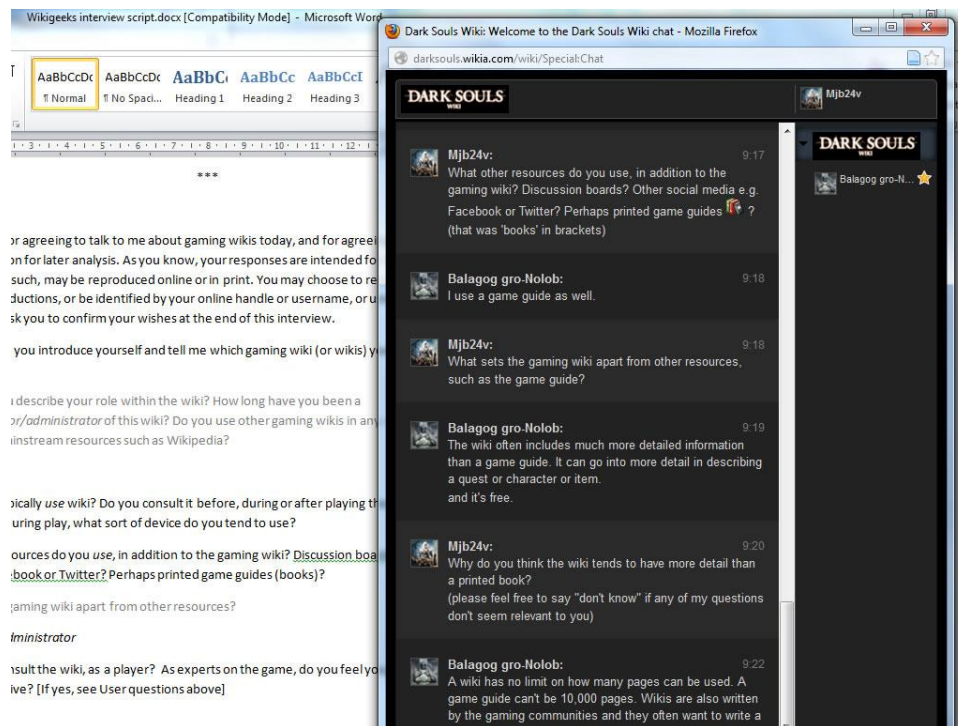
Wikigeeks interview script.docx [Compatibility Mode] - Microsoft Word

AaBbCcDc ¶ Normal
AaBbCcDc ¶ No Spaci...
AaBbC Heading 1
AaBbCc Heading 2
AaBbCcI Heading 3

***

or agreeing to talk to me about gaming wikis today, and for agree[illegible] on for later analysis. As you know, your responses are intended fo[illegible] such, may be reproduced online or in print. You may choose to re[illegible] ductions, or be identified by your online handle or username, or u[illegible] sk you to confirm your wishes at the end of this interview.

you introduce yourself and tell me which gaming wiki (or wikis) y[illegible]

describe your role within the wiki? How long have you been a or/administrator of this wiki? Do you use other gaming wikis in any instream resources such as Wikipedia?

pically use wiki? Do you consult it before, during or after playing th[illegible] uring play, what sort of device do you tend to use?

ources do you use, in addition to the gaming wiki? Discussion boa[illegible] book or Twitter? Perhaps printed game guides (books)?

gaming wiki apart from other resources?

dministrator

nsult the wiki, as a player? As experts on the game, do you feel yo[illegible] ive? [If yes, see User questions above]

Dark Souls Wiki: Welcome to the Dark Souls Wiki chat - Mozilla Firefox

darksouls.wikia.com/wiki/Special:Chat

DARK SOULS WIKI

Mjb24v

Mjb24v: 9:17
What other resources do you use, in addition to the gaming wiki? Discussion boards? Other social media e.g. Facebook or Twitter? Perhaps printed game guides ?
(that was 'books' in brackets)

Balagog gro-Nolob: 9:18
I use a game guide as well.

Mjb24v: 9:18
What sets the gaming wiki apart from other resources, such as the game guide?

Balagog gro-Nolob: 9:19
The wiki often includes much more detailed information than a game guide. It can go into more detail in describing a quest or character or item.
and it's free.

Mjb24v: 9:20
Why do you think the wiki tends to have more detail than a printed book?
(please feel free to say "don't know" if any of my questions don't seem relevant to you)

Balagog gro-Nolob: 9:22
A wiki has no limit on how many pages can be used. A game guide can't be 10,000 pages. Wikis are also written by the gaming communities and they often want to write a

DARK SOULS WIKI

Balagog gro-N...